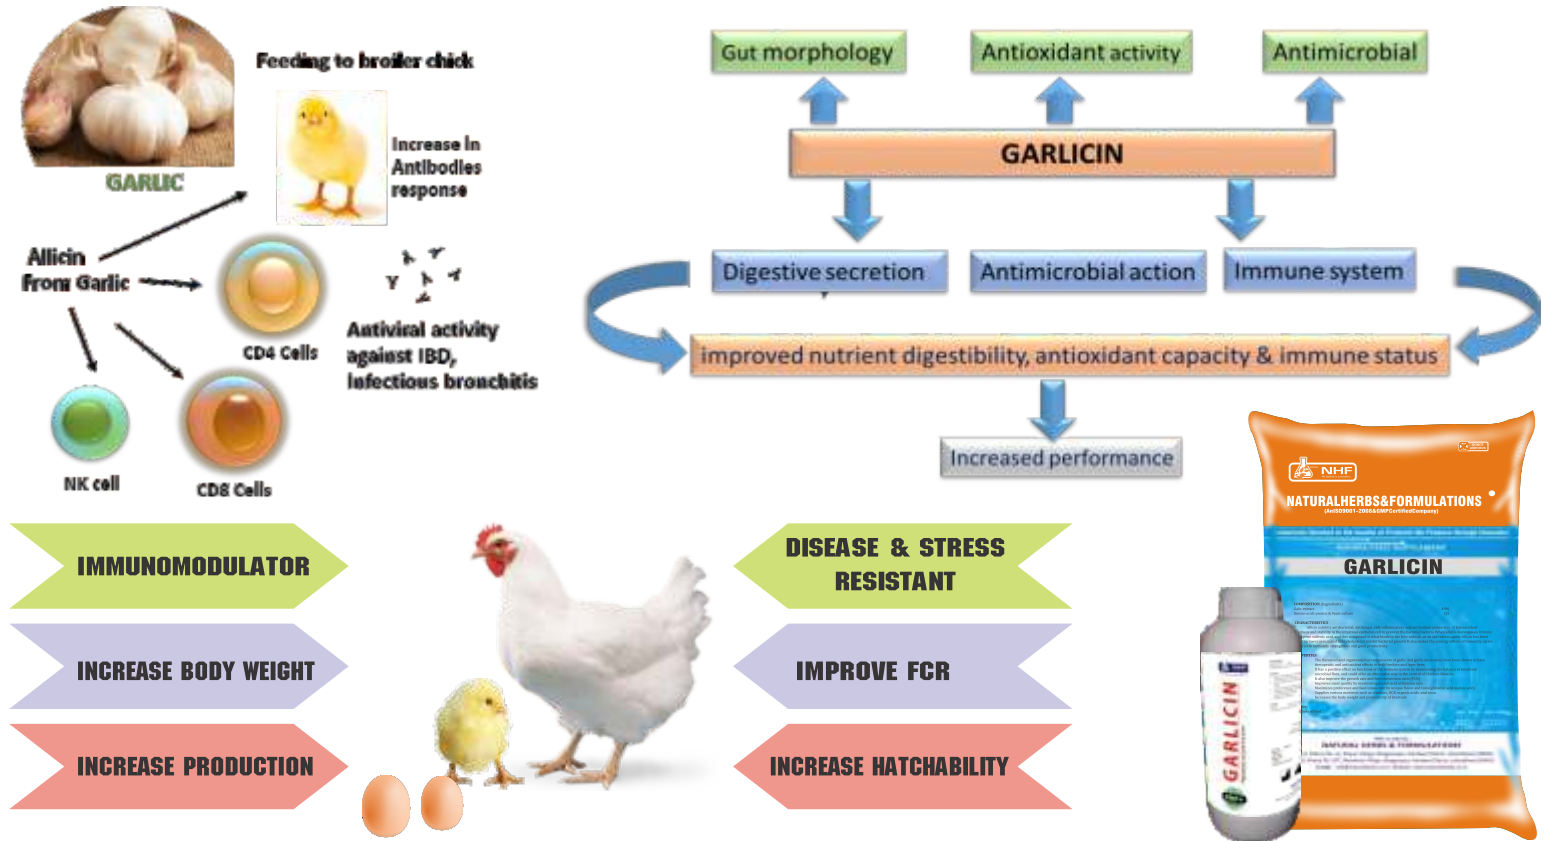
GARLIC

Feeding to broiler chick

Increase in Antibodies response

Allicin From Garlic

CD4 Cells

Antiviral activity against IBD, Infectious bronchitis

NK cell

CD8 Cells

Gut morphology

Antioxidant activity

Antimicrobial

GARLICIN

Digestive secretion

Antimicrobial action

Immune system

improved nutrient digestibility, antioxidant capacity & immune status

Increased performance

IMMUNOMODULATOR

INCREASE BODY WEIGHT

INCREASE PRODUCTION

DISEASE & STRESS RESISTANT

IMPROVE FCR

INCREASE HATCHABILITY

NHF

NATURALHERBS&FORMULATIONS

(AnISO9001-2008&GMPCertifiedCompany)

GARLICIN

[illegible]

GARLICIN